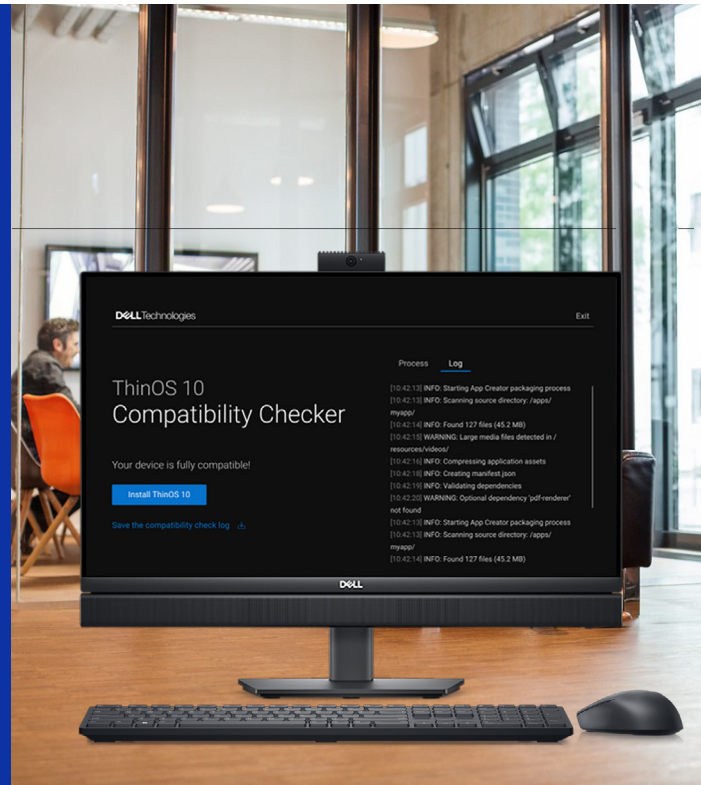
DELL Technologies

Exit

ThinOS 10
Compatibility Checker

Your device is fully compatible!

Install ThinOS 10

Save the compatibility check log

Process Log

[10:42:13] INFO: Starting App Creator packaging process
[10:42:13] INFO: Scanning source directory: /apps/myapp/
[10:42:14] INFO: Found 127 files (45.2 MB)
[10:42:15] WARNING: Large media files detected in /resources/videos/
[10:42:16] INFO: Compressing application assets
[10:42:18] INFO: Creating manifest.json
[10:42:19] INFO: Validating dependencies
[10:42:20] WARNING: Optional dependency 'pdf-renderer' not found
[10:42:13] INFO: Starting App Creator packaging process
[10:42:13] INFO: Scanning source directory: /apps/myapp/
[10:42:14] INFO: Found 127 files (45.2 MB)

DELL